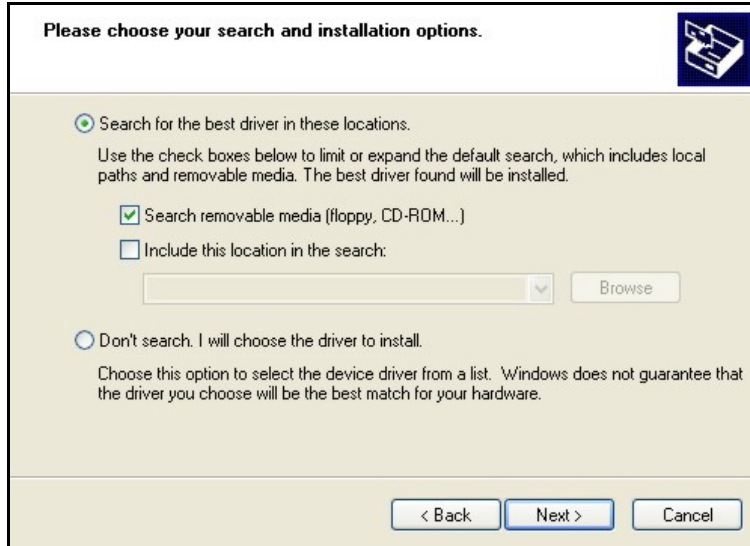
Please choose your search and installation options.

Search for the best driver in these locations.

Use the check boxes below to limit or expand the default search, which includes local paths and removable media. The best driver found will be installed.

Search removable media (floppy, CD-ROM...)

Include this location in the search:

Browse

Don't search. I will choose the driver to install.

Choose this option to select the device driver from a list. Windows does not guarantee that the driver you choose will be the best match for your hardware.

< Back

Next >

Cancel